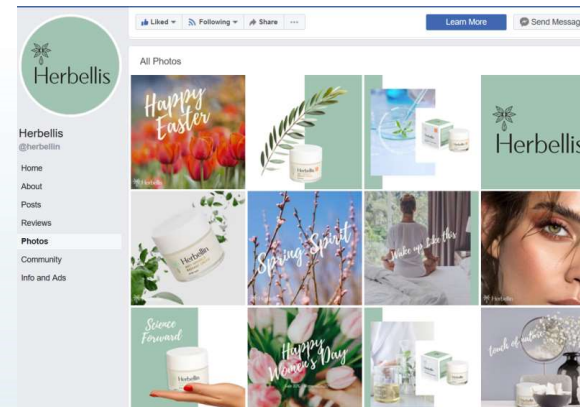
Herbellis

Liked ▾ Following ▾ Share ···

Learn More

Send Messag

Herbellis
@herbellis

Home
About
Posts
Reviews
Photos
Community
Info and Ads

All Photos

Happy Easter
Herbellis

Herbellis

Herbellis

Herbellis

Spring Spirit
Herbellis

Wake up like this
Herbellis

Science Forward
Herbellis

Happy Women's Day
Herbellis

touch of nature